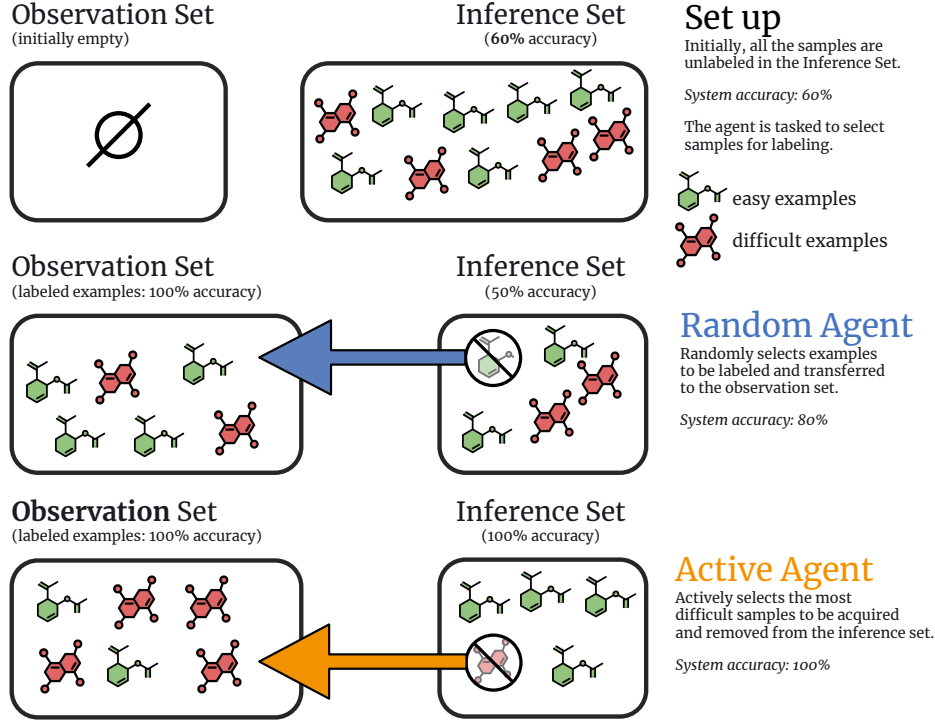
Observation Set
(initially empty)

Inference Set
(**60%** accuracy)

Set up
Initially, all the samples are unlabeled in the Inference Set.

*System accuracy: 60%*

The agent is tasked to select samples for labeling.

easy examples

difficult examples

$\emptyset$

Observation Set
(labeled examples: 100% accuracy)

Inference Set
(50% accuracy)

Random Agent
Randomly selects examples to be labeled and transferred to the observation set.

*System accuracy: 80%*

**Observation** Set
(labeled examples: 100% accuracy)

Inference Set
(100% accuracy)

Active Agent
Actively selects the most difficult samples to be acquired and removed from the inference set.

*System accuracy: 100%*